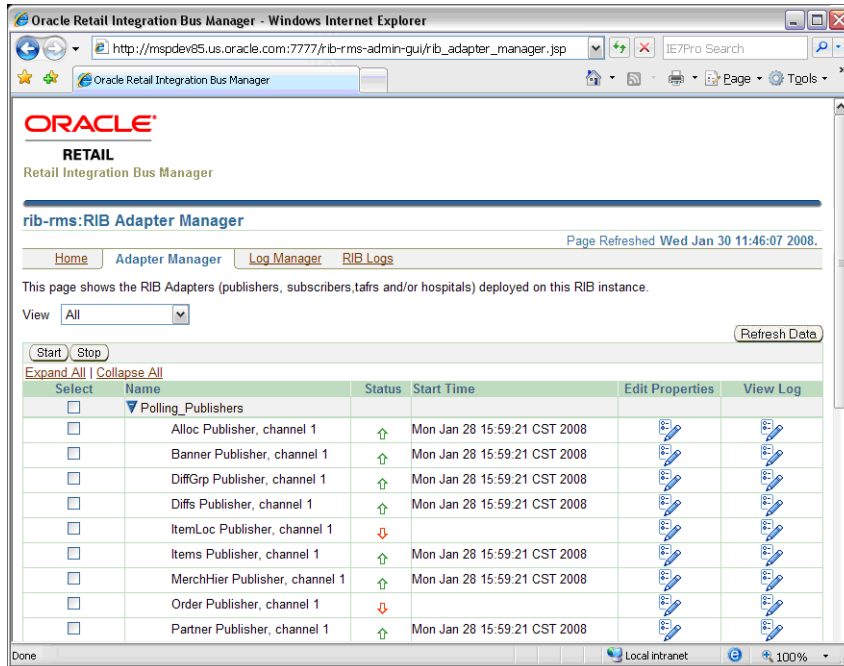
Oracle Retail Integration Bus Manager - Windows Internet Explorer

http://mspdev85.us.oracle.com:7777/rib-rms-admin-gui/rib_adapter_manager.jsp

IE7Pro Search

Oracle Retail Integration Bus Manager

Page ▾ Tools ▾

ORACLE
RETAIL
Retail Integration Bus Manager

rib-rms:RIB Adapter Manager

Page Refreshed Wed Jan 30 11:46:07 2008.

Home | Adapter Manager | Log Manager | RIB Logs

This page shows the RIB Adapters (publishers, subscribers,tafrs and/or hospitals) deployed on this RIB instance.

View All

Refresh Data

Start Stop

Expand All | Collapse All

| Select | Name | Status | Start Time | Edit Properties | View Log |
|---|---|---|---|---|---|
| | Polling_Publishers | | | | |
| | Alloc Publisher, channel 1 | ⇧ | Mon Jan 28 15:59:21 CST 2008 | | |
| | Banner Publisher, channel 1 | ⇧ | Mon Jan 28 15:59:21 CST 2008 | | |
| | DiffGrp Publisher, channel 1 | ⇧ | Mon Jan 28 15:59:21 CST 2008 | | |
| | Diffs Publisher, channel 1 | ⇧ | Mon Jan 28 15:59:21 CST 2008 | | |
| | ItemLoc Publisher, channel 1 | ⇩ | | | |
| | Items Publisher, channel 1 | ⇧ | Mon Jan 28 15:59:21 CST 2008 | | |
| | MerchHier Publisher, channel 1 | ⇧ | Mon Jan 28 15:59:21 CST 2008 | | |
| | Order Publisher, channel 1 | ⇩ | | | |
| | Partner Publisher, channel 1 | ⇧ | Mon Jan 28 15:59:21 CST 2008 | | |

Done

Local intranet

100%